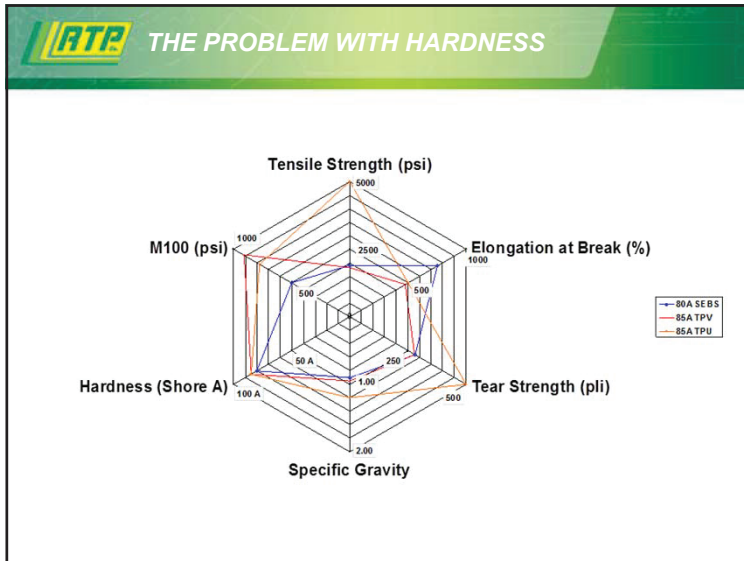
RTP THE PROBLEM WITH HARDNESS

Tensile Strength (psi)

5000

2500

Elongation at Break (%)

1000

500

Tear Strength (pli)

500

250

Specific Gravity

2.00

1.00

Hardness (Shore A)

100 A

50 A

M100 (psi)

1000

500

80A SEBS
85A TPV
85A TPU